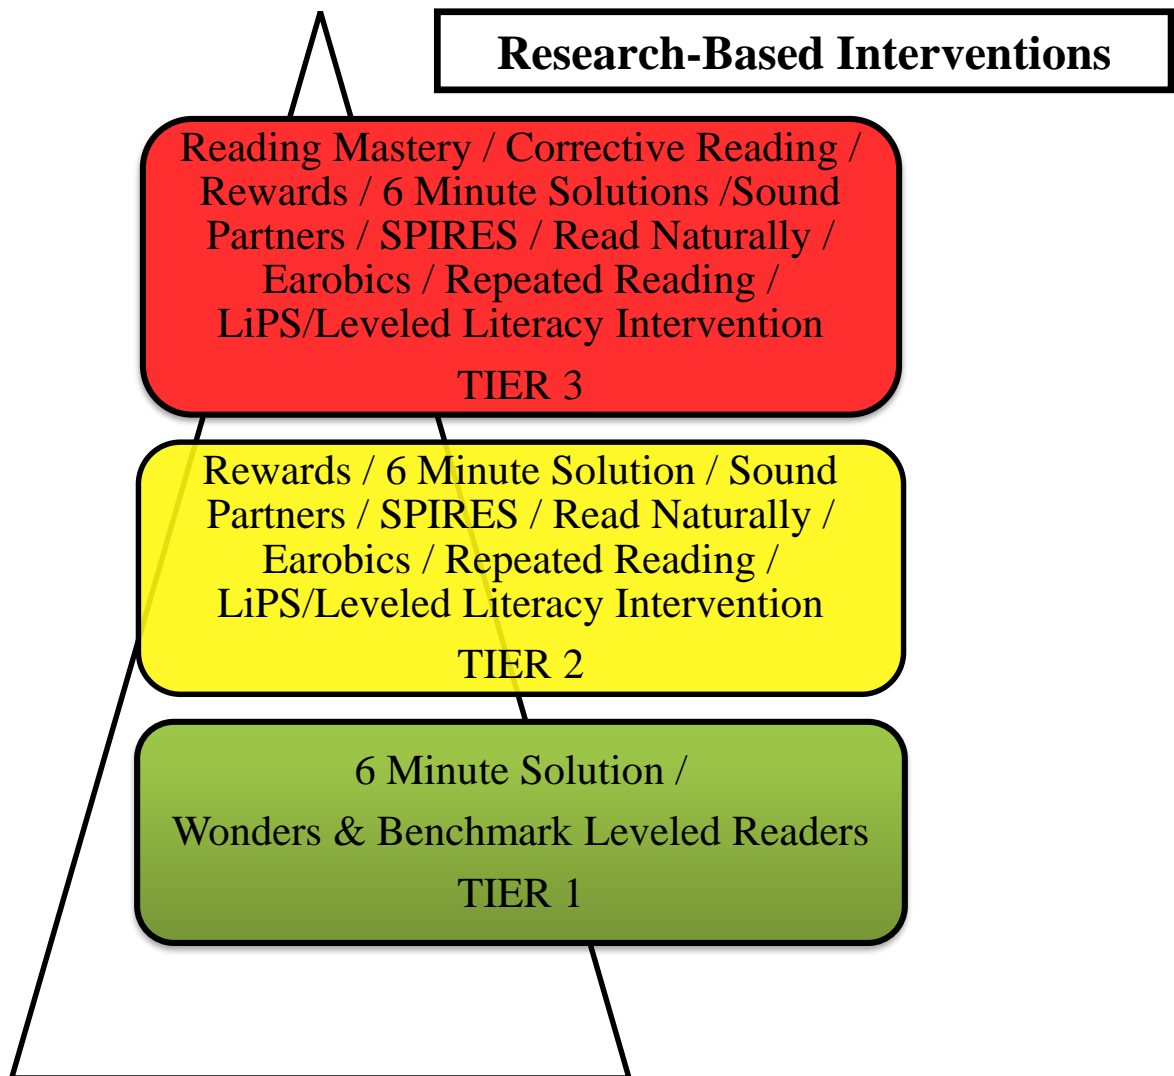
Research-Based Interventions

Reading Mastery / Corrective Reading / Rewards / 6 Minute Solutions /Sound Partners / SPIRES / Read Naturally / Earobics / Repeated Reading / LiPS/Leveled Literacy Intervention

TIER 3

Rewards / 6 Minute Solution / Sound Partners / SPIRES / Read Naturally / Earobics / Repeated Reading / LiPS/Leveled Literacy Intervention

TIER 2

6 Minute Solution /

Wonders & Benchmark Leveled Readers

TIER 1